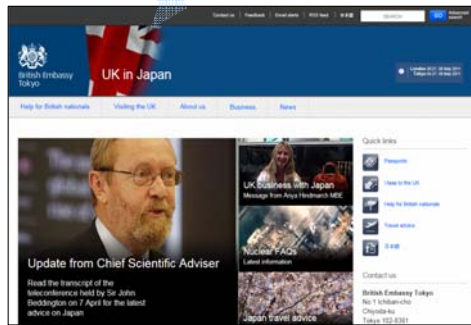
Contact us | Feedback | Email alerts | RSS feed | 日本語 SEARCH GO Advanced search

British Embassy Tokyo

UK in Japan

London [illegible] Tokyo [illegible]

Help for British nationals | Visiting the UK | About us | Business | News

Update from Chief Scientific Adviser

Read the transcript of the teleconference held by Sir John Beddington on 7 April for the latest advice on Japan

UK business with Japan
Message from Anya Hindmarch MBE

Nuclear FAQs
Latest information

Japan travel advice

Quick links

Passports

Visas to the UK

Help for British nationals

Travel advice

日本語

Contact us

British Embassy Tokyo
No 1 Ichiban-cho
Chiyoda-ku
Tokyo 102-8381